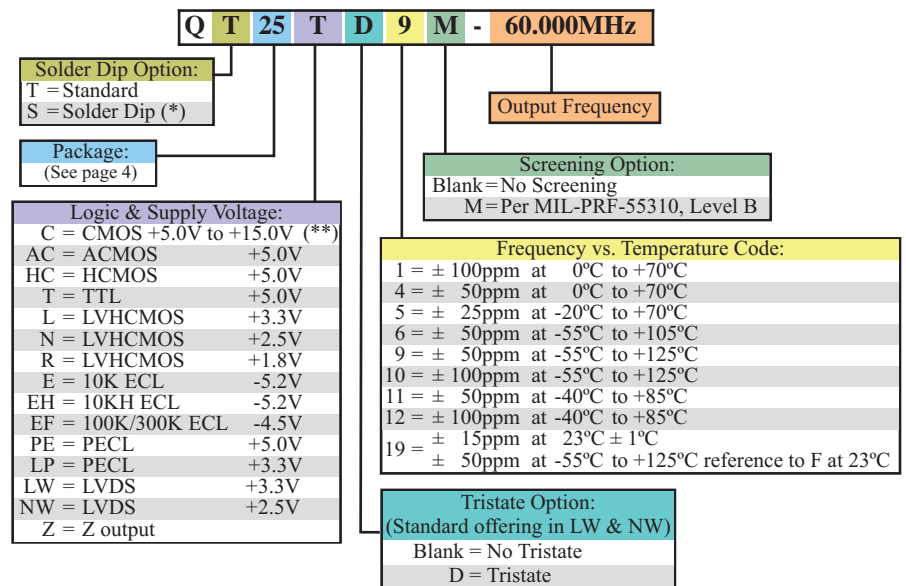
Q T 25 T D 9 M - 60.000MHz

Solder Dip Option:
T = Standard
S = Solder Dip (*)

Output Frequency

Package:
(See page 4)

Screening Option:
Blank = No Screening
M = Per MIL-PRF-55310, Level B

Logic & Supply Voltage:
C = CMOS +5.0V to +15.0V (**)
AC = ACMOS +5.0V
HC = HCMOS +5.0V
T = TTL +5.0V
L = LVHCMOS +3.3V
N = LVHCMOS +2.5V
R = LVHCMOS +1.8V
E = 10K ECL -5.2V
EH = 10KH ECL -5.2V
EF = 100K/300K ECL -4.5V
PE = PECL +5.0V
LP = PECL +3.3V
LW = LVDS +3.3V
NW = LVDS +2.5V
Z = Z output

Frequency vs. Temperature Code:
1 = ± 100ppm at 0ºC to +70ºC
4 = ± 50ppm at 0ºC to +70ºC
5 = ± 25ppm at -20ºC to +70ºC
6 = ± 50ppm at -55ºC to +105ºC
9 = ± 50ppm at -55ºC to +125ºC
10 = ± 100ppm at -55ºC to +125ºC
11 = ± 50ppm at -40ºC to +85ºC
12 = ± 100ppm at -40ºC to +85ºC
19 = ± 15ppm at 23ºC ± 1ºC
± 50ppm at -55ºC to +125ºC reference to F at 23ºC

Tristate Option:
(Standard offering in LW & NW)
Blank = No Tristate
D = Tristate